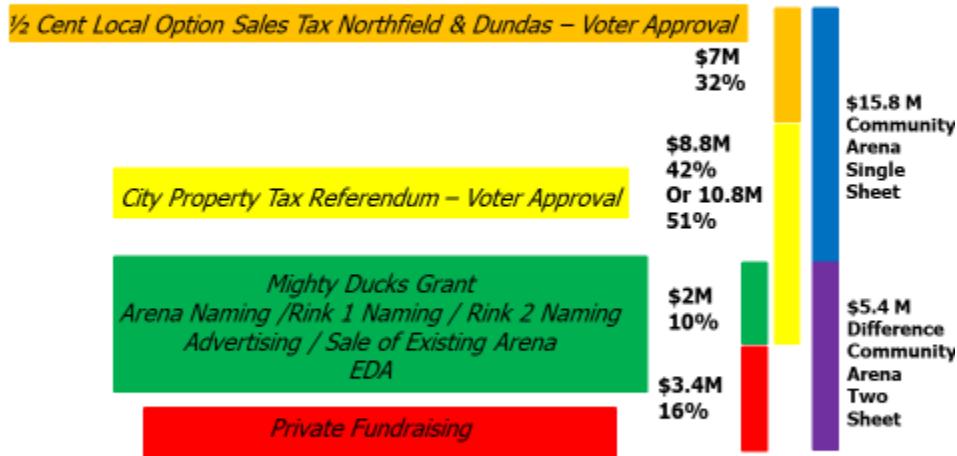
½ Cent Local Option Sales Tax Northfield & Dundas – Voter Approval

$7M
32%

$15.8 M
Community
Arena
Single
Sheet

$8.8M
42%
Or 10.8M
51%

City Property Tax Referendum – Voter Approval

Mighty Ducks Grant
Arena Naming /Rink 1 Naming / Rink 2 Naming
Advertising / Sale of Existing Arena
EDA

$2M
10%

$5.4 M
Difference
Community
Arena
Two
Sheet

$3.4M
16%

Private Fundraising